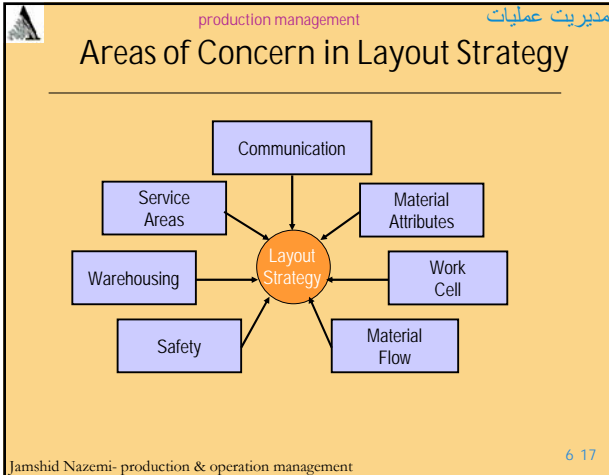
production management

مدیریت عملیات

Areas of Concern in Layout Strategy

Communication

Service Areas

Material Attributes

Layout Strategy

Warehousing

Work Cell

Safety

Material Flow

Jamshid Nazemi- production & operation management

6 17